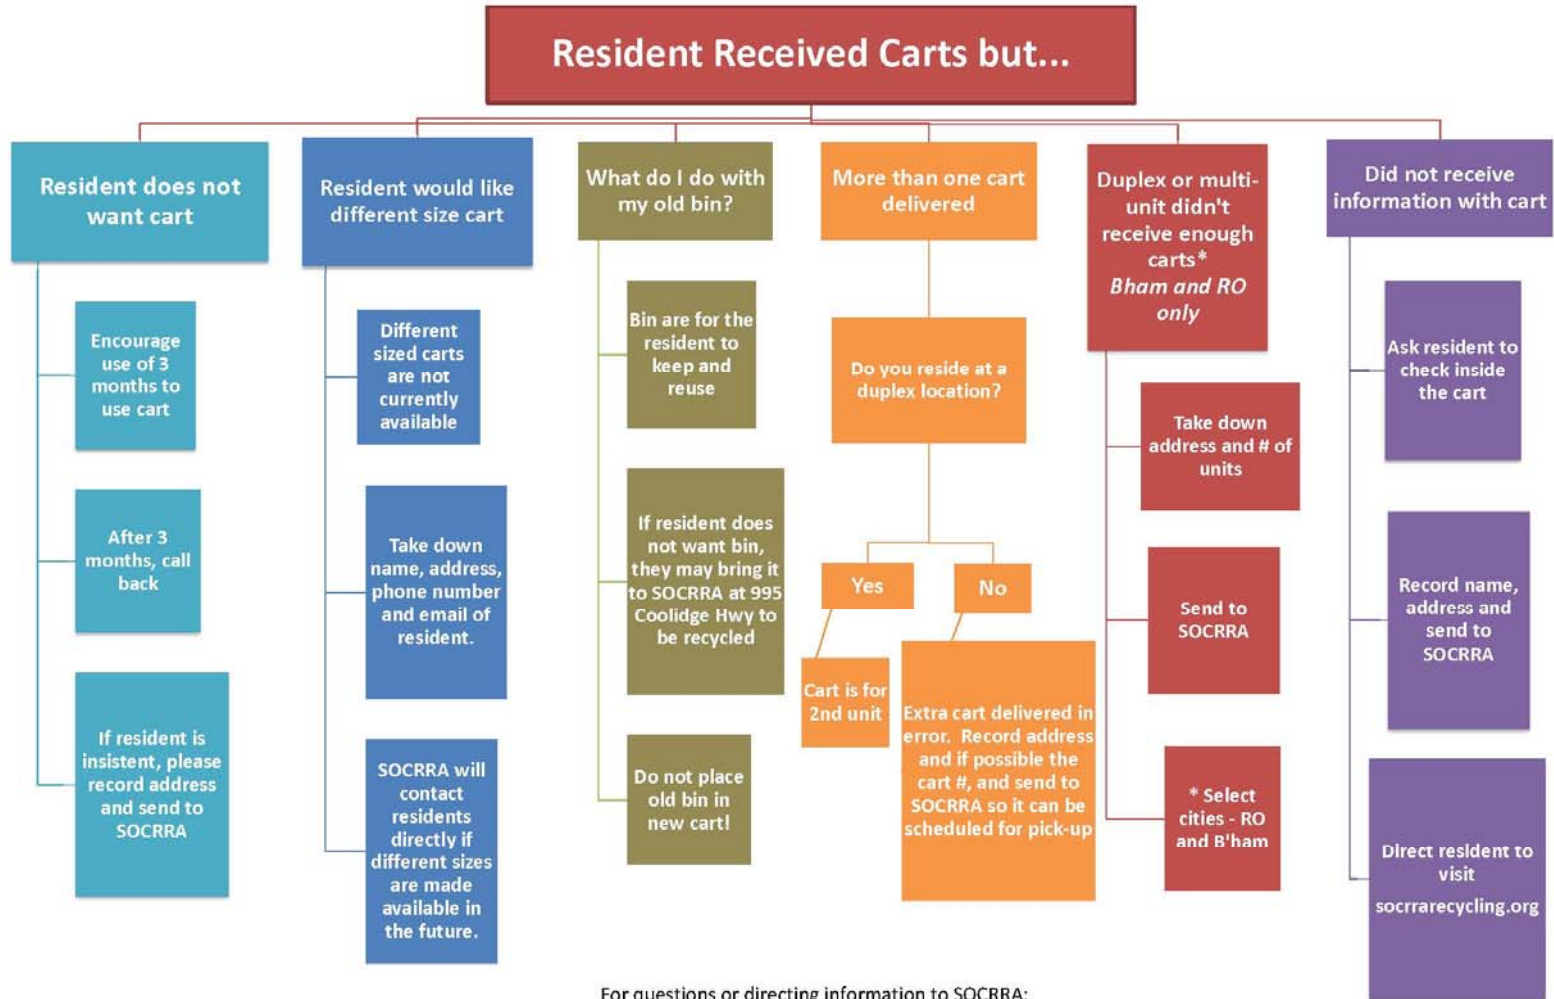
Resident Received Carts but...

Resident does not want cart

Encourage use of 3 months to use cart

After 3 months, call back

If resident is insistent, please record address and send to SOCRRA

Resident would like different size cart

Different sized carts are not currently available

Take down name, address, phone number and email of resident.

SOCRRA will contact residents directly if different sizes are made available in the future.

What do I do with my old bin?

Bin are for the resident to keep and reuse

If resident does not want bin, they may bring it to SOCRRA at 995 Coolidge Hwy to be recycled

Do not place old bin in new cart!

More than one cart delivered

Do you reside at a duplex location?

Yes

No

Cart is for 2nd unit

Extra cart delivered in error. Record address and if possible the cart #, and send to SOCRRA so it can be scheduled for pick-up

Duplex or multi-unit didn't receive enough carts* Bham and RO only

Take down address and # of units

Send to SOCRRA

* Select cities - RO and B'ham

Did not receive information with cart

Ask resident to check inside the cart

Record name, address and send to SOCRRA

Direct resident to visit socrrarecycling.org

For questions or directing information to SOCRRA: